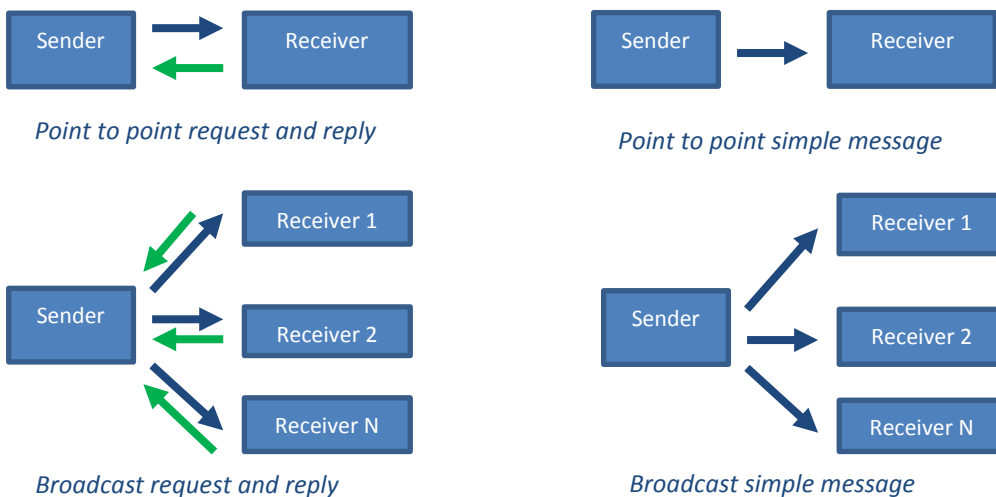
Sender

Receiver

Point to point request and reply

Sender

Receiver

Point to point simple message

Receiver 1

Sender

Receiver 2

Receiver N

Broadcast request and reply

Receiver 1

Sender

Receiver 2

Receiver N

Broadcast simple message